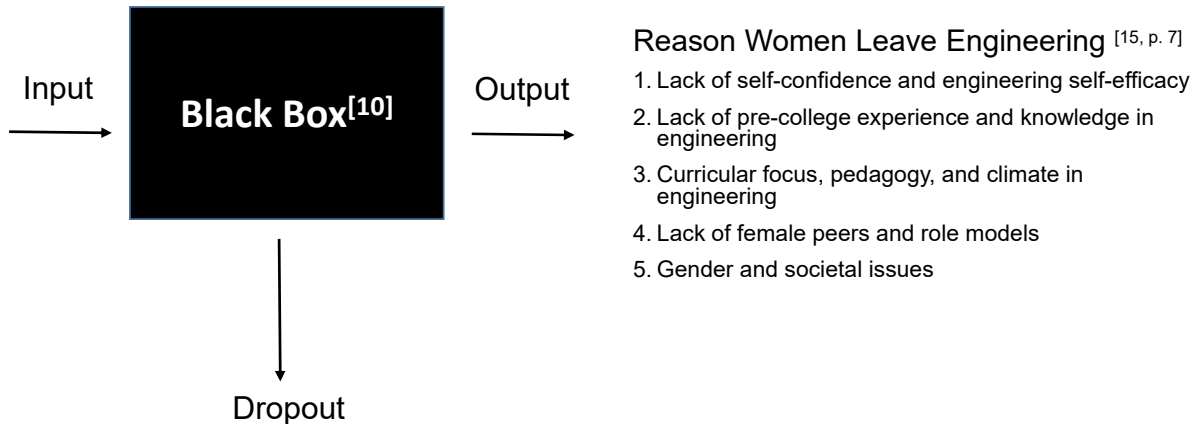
Input

Black Box$^{[10]}$

Output

Dropout

Reason Women Leave Engineering $^{[15, p. 7]}$

1. Lack of self-confidence and engineering self-efficacy
2. Lack of pre-college experience and knowledge in engineering
3. Curricular focus, pedagogy, and climate in engineering
4. Lack of female peers and role models
5. Gender and societal issues